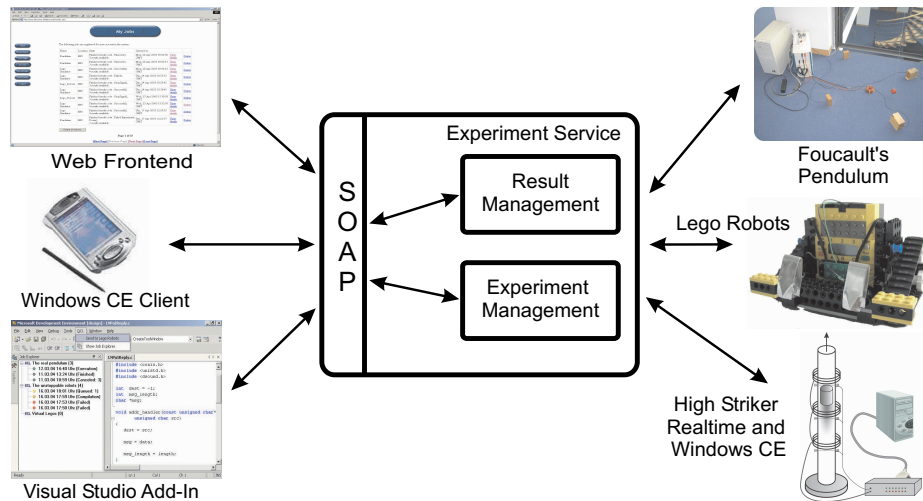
My Jobs

Web Frontend

Windows CE Client

Visual Studio Add-In

S
O
A
P

Experiment Service

Result Management

Experiment Management

Foucault's Pendulum

Lego Robots

High Striker Realtime and Windows CE

#include <crusis.h>
#include <unistd.h>
#include <hcsmd.h>

int dest = -1;
int msg_length;
char *msg;

void add_header(const unsigned char* unsigned char src)
{
dest = src;

msg = data;

msg_length = length;